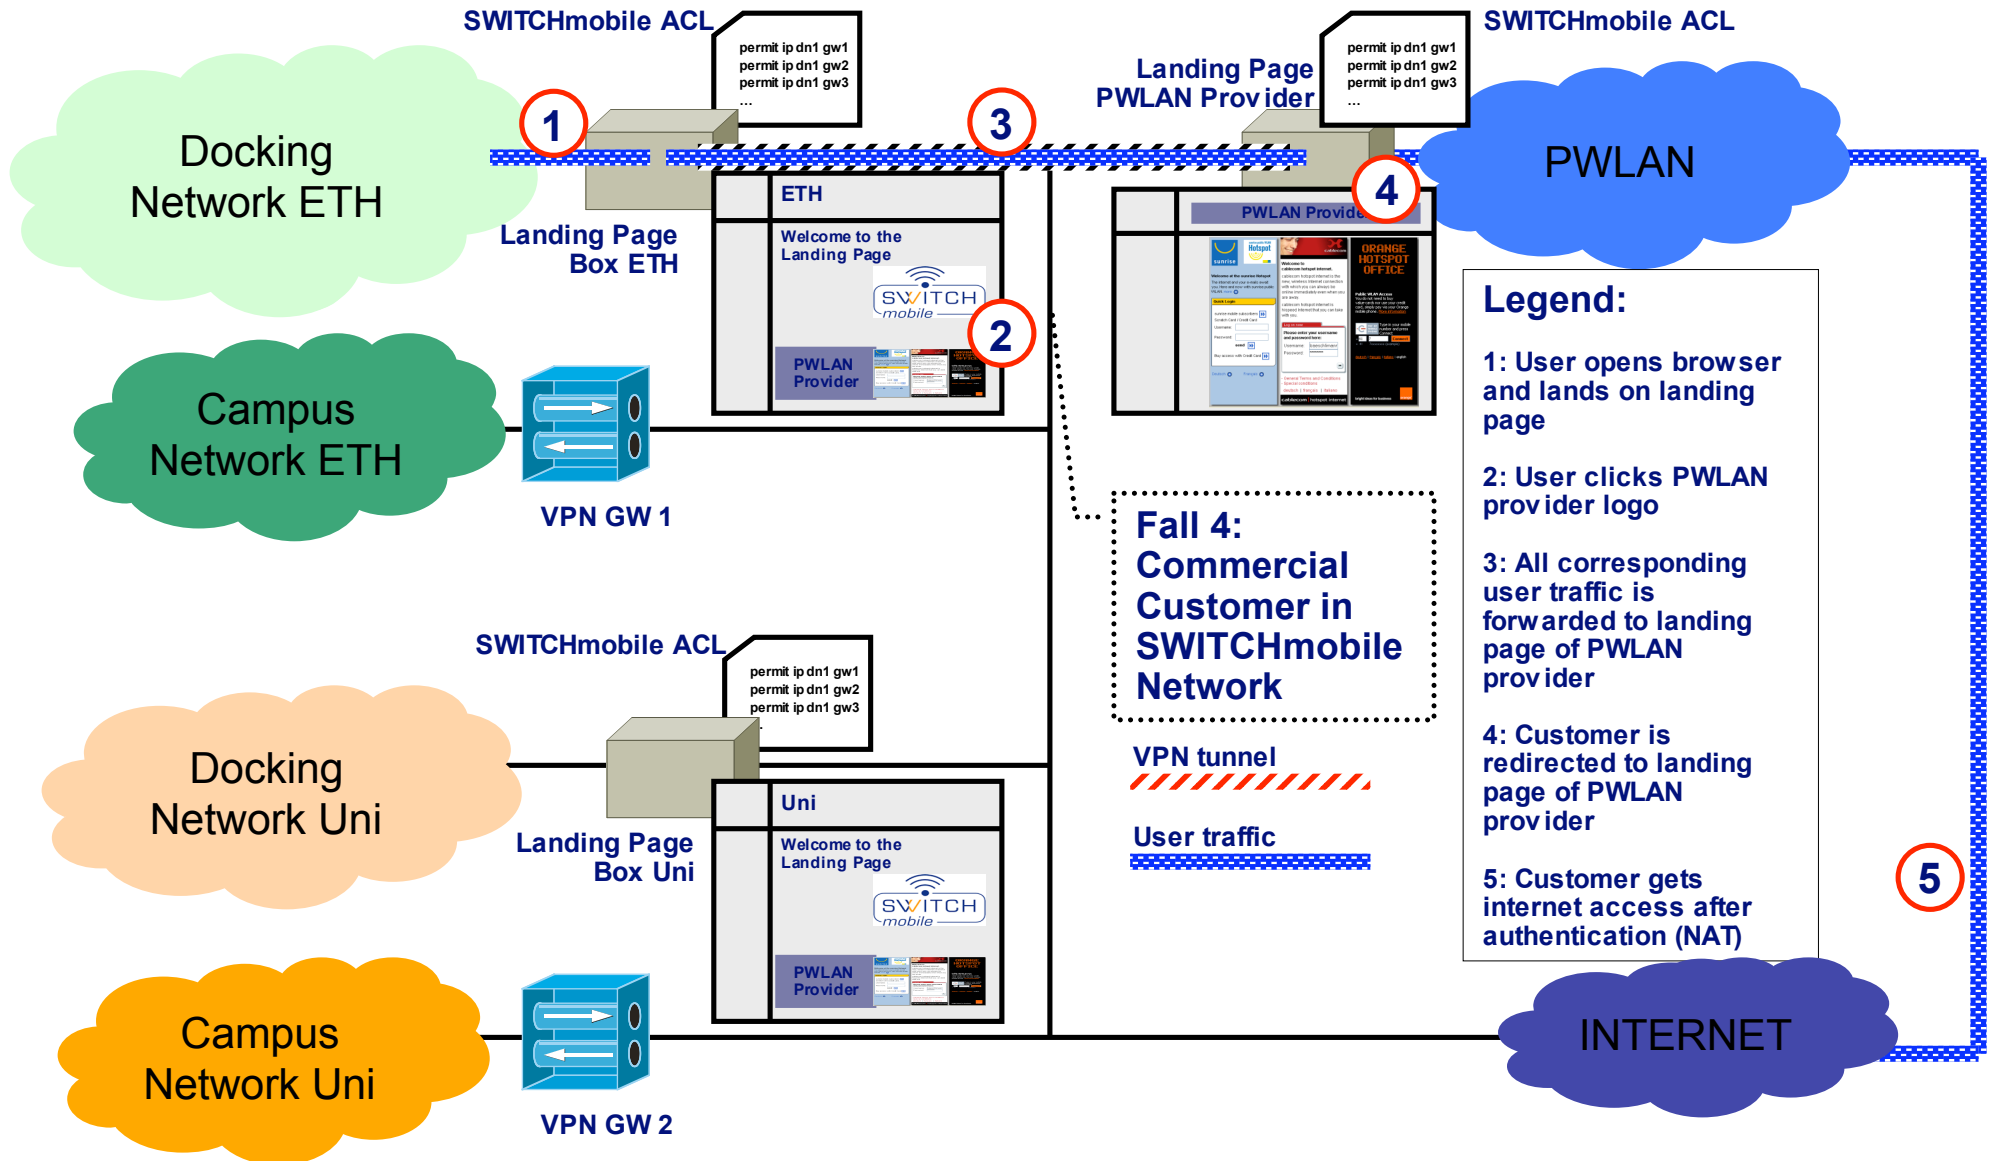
SWITCHmobile ACL

permit ip dn1 gw1
permit ip dn1 gw2
permit ip dn1 gw3
...

1

3

Landing Page
PWLAN Provider

permit ip dn1 gw1
permit ip dn1 gw2
permit ip dn1 gw3
...

SWITCHmobile ACL

Docking
Network ETH

PWLAN

4

ETH

PWLAN Provide

Landing Page
Box ETH

Welcome to the
Landing Page

SWITCH
mobile

2

PWLAN
Provider

ORANGE
HOTSPOT
OFFICE

Campus
Network ETH

VPN GW 1

Legend:

1: User opens browser and lands on landing page

2: User clicks PWLAN provider logo

3: All corresponding user traffic is forwarded to landing page of PWLAN provider

4: Customer is redirected to landing page of PWLAN provider

5: Customer gets internet access after authentication (NAT)

Fall 4:
Commercial
Customer in
SWITCHmobile
Network

SWITCHmobile ACL

permit ip dn1 gw1
permit ip dn1 gw2
permit ip dn1 gw3

VPN tunnel

User traffic

Docking
Network Uni

Uni

Landing Page
Box Uni

Welcome to the
Landing Page

SWITCH
mobile

PWLAN
Provider

5

Campus
Network Uni

VPN GW 2

INTERNET